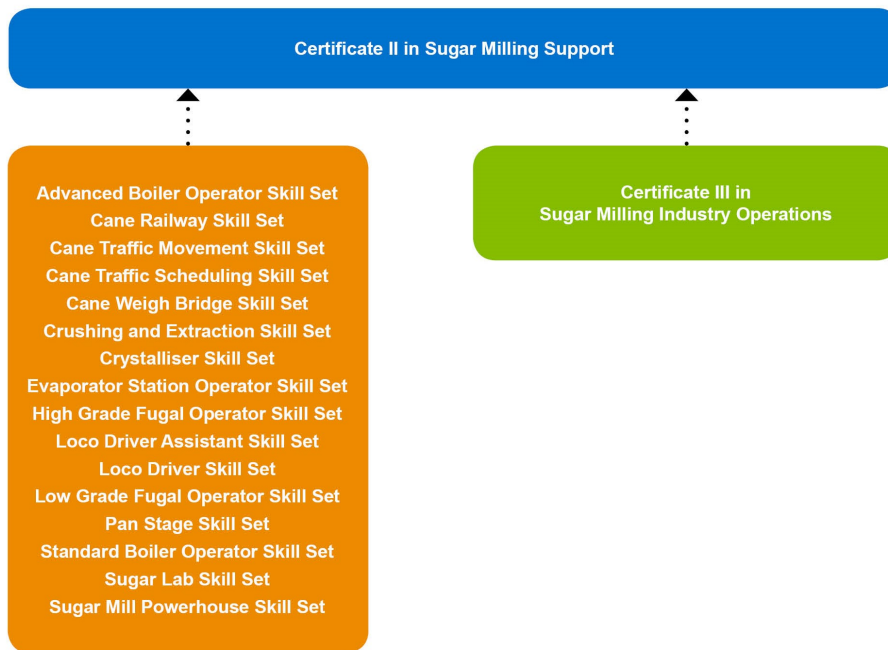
Certificate II in Sugar Milling Support

Advanced Boiler Operator Skill Set
Cane Railway Skill Set
Cane Traffic Movement Skill Set
Cane Traffic Scheduling Skill Set
Cane Weigh Bridge Skill Set
Crushing and Extraction Skill Set
Crystalliser Skill Set
Evaporator Station Operator Skill Set
High Grade Fugal Operator Skill Set
Loco Driver Assistant Skill Set
Loco Driver Skill Set
Low Grade Fugal Operator Skill Set
Pan Stage Skill Set
Standard Boiler Operator Skill Set
Sugar Lab Skill Set
Sugar Mill Powerhouse Skill Set

Certificate III in Sugar Milling Industry Operations